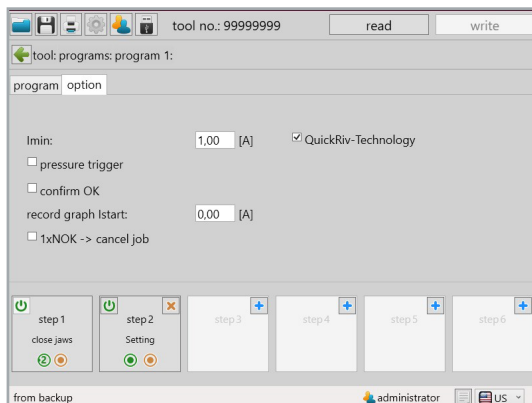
tool no.: 99999999 read write

tool: programs: program 1:

program option

Imin: 1,00 [A] ☑ QuickRiv-Technology

☐ pressure trigger

☐ confirm OK

record graph Istart: 0,00 [A]

☐ 1xNOK -> cancel job

step 1
close jaws
2

step 2
Setting

step 3

step 4

step 5

step 6

from backup administrator US